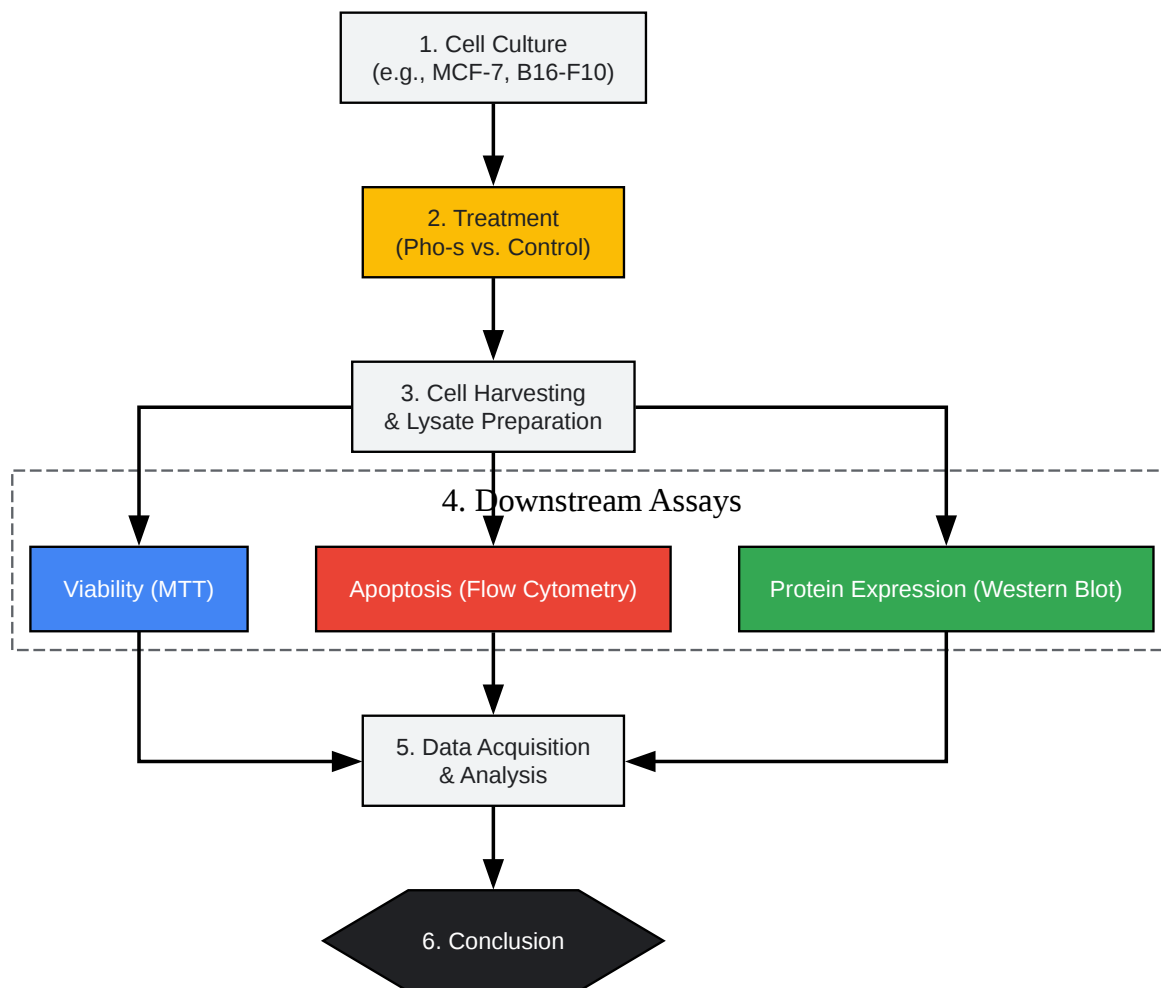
1. Cell Culture
(e.g., MCF-7, B16-F10)

2. Treatment
(Pho-s vs. Control)

3. Cell Harvesting
& Lysate Preparation

4. Downstream Assays

Viability (MTT)

Apoptosis (Flow Cytometry)

Protein Expression (Western Blot)

5. Data Acquisition
& Analysis

6. Conclusion